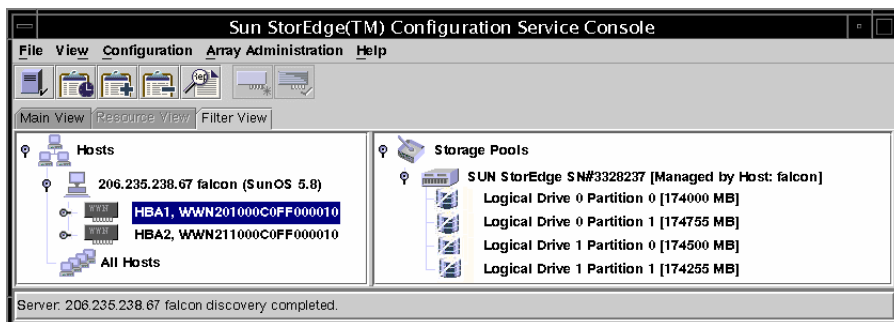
Sun StorEdge(TM) Configuration Service Console

File View Configuration Array Administration Help

Main View Resource View Filter View

Hosts

206.235.238.67 falcon (SunOS 5.8)

HBA1, WWN201000C0FF000010

HBA2, WWN211000C0FF000010

All Hosts

Storage Pools

SUN StorEdge SN#3328237 [Managed by Host: falcon]

Logical Drive 0 Partition 0 [174000 MB]

Logical Drive 0 Partition 1 [174755 MB]

Logical Drive 1 Partition 0 [174500 MB]

Logical Drive 1 Partition 1 [174255 MB]

Server: 206.235.238.67 falcon discovery completed.